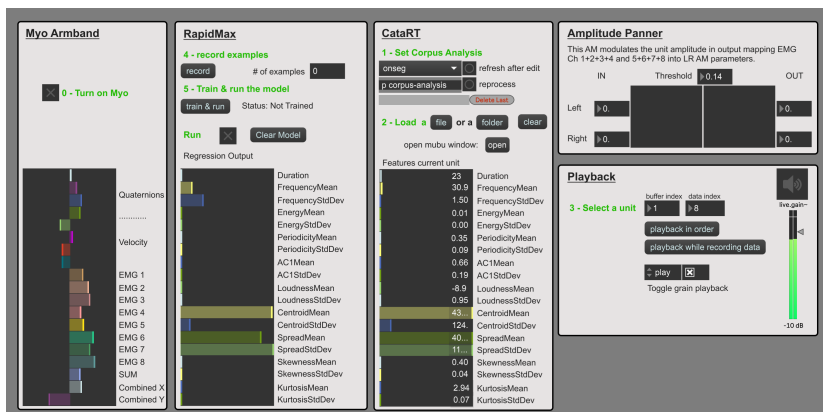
Myo Armband

0 - Turn on Myo

Quaternions
............
Velocity
EMG 1
EMG 2
EMG 3
EMG 4
EMG 5
EMG 6
EMG 7
EMG 8
SUM
Combined X
Combined Y

RapidMax

4 - record examples
record # of examples 0
5 - Train & run the model
train & run Status: Not Trained
Run Clear Model
Regression Output

Duration
FrequencyMean
FrequencyStdDev
EnergyMean
EnergyStdDev
PeriodicityMean
PeriodicityStdDev
AC1Mean
AC1StdDev
LoudnessMean
LoudnessStdDev
CentroidMean
CentroidStdDev
SpreadMean
SpreadStdDev
SkewnessMean
SkewnessStdDev
KurtosisMean
KurtosisStdDev

CataRT

1 - Set Corpus Analysis
onseg refresh after edit
p corpus-analysis reprocess
Delete Last
2 - Load a file or a folder clear
open mubu window: open
Features current unit

| 23 | Duration |
|---|---|
| 30.9 | FrequencyMean |
| 1.50 | FrequencyStdDev |
| 0.01 | EnergyMean |
| 0.00 | EnergyStdDev |
| 0.35 | PeriodicityMean |
| 0.09 | PeriodicityStdDev |
| 0.66 | AC1Mean |
| 0.19 | AC1StdDev |
| -8.9 | LoudnessMean |
| 0.95 | LoudnessStdDev |
| 43... | CentroidMean |
| 124. | CentroidStdDev |
| 40... | SpreadMean |
| 11... | SpreadStdDev |
| 0.40 | SkewnessMean |
| 0.04 | SkewnessStdDev |
| 2.94 | KurtosisMean |
| 0.07 | KurtosisStdDev |

Amplitude Panner

This AM modulates the unit amplitude in output mapping EMG Ch 1+2+3+4 and 5+6+7+8 into LR AM parameters.

IN Threshold 0.14 OUT
Left 0. 0.
Right 0. 0.

Playback

buffer index data index
3 - Select a unit 1 8
live.gain~
playback in order
playback while recording data
play
Toggle grain playback
-10 dB